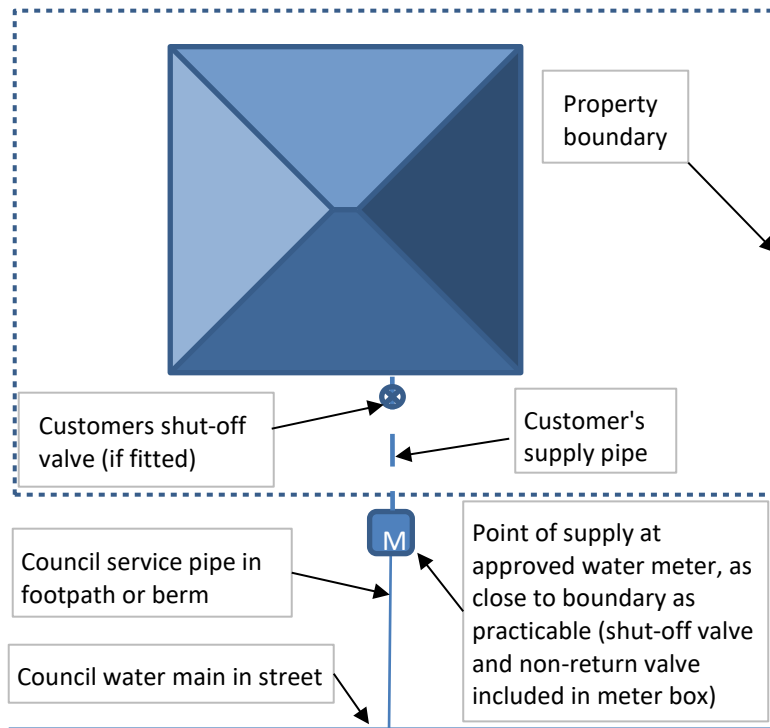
Property boundary

Customers shut-off valve (if fitted)

Customer's supply pipe

M

Council service pipe in footpath or berm

Point of supply at approved water meter, as close to boundary as practicable (shut-off valve and non-return valve included in meter box)

Council water main in street